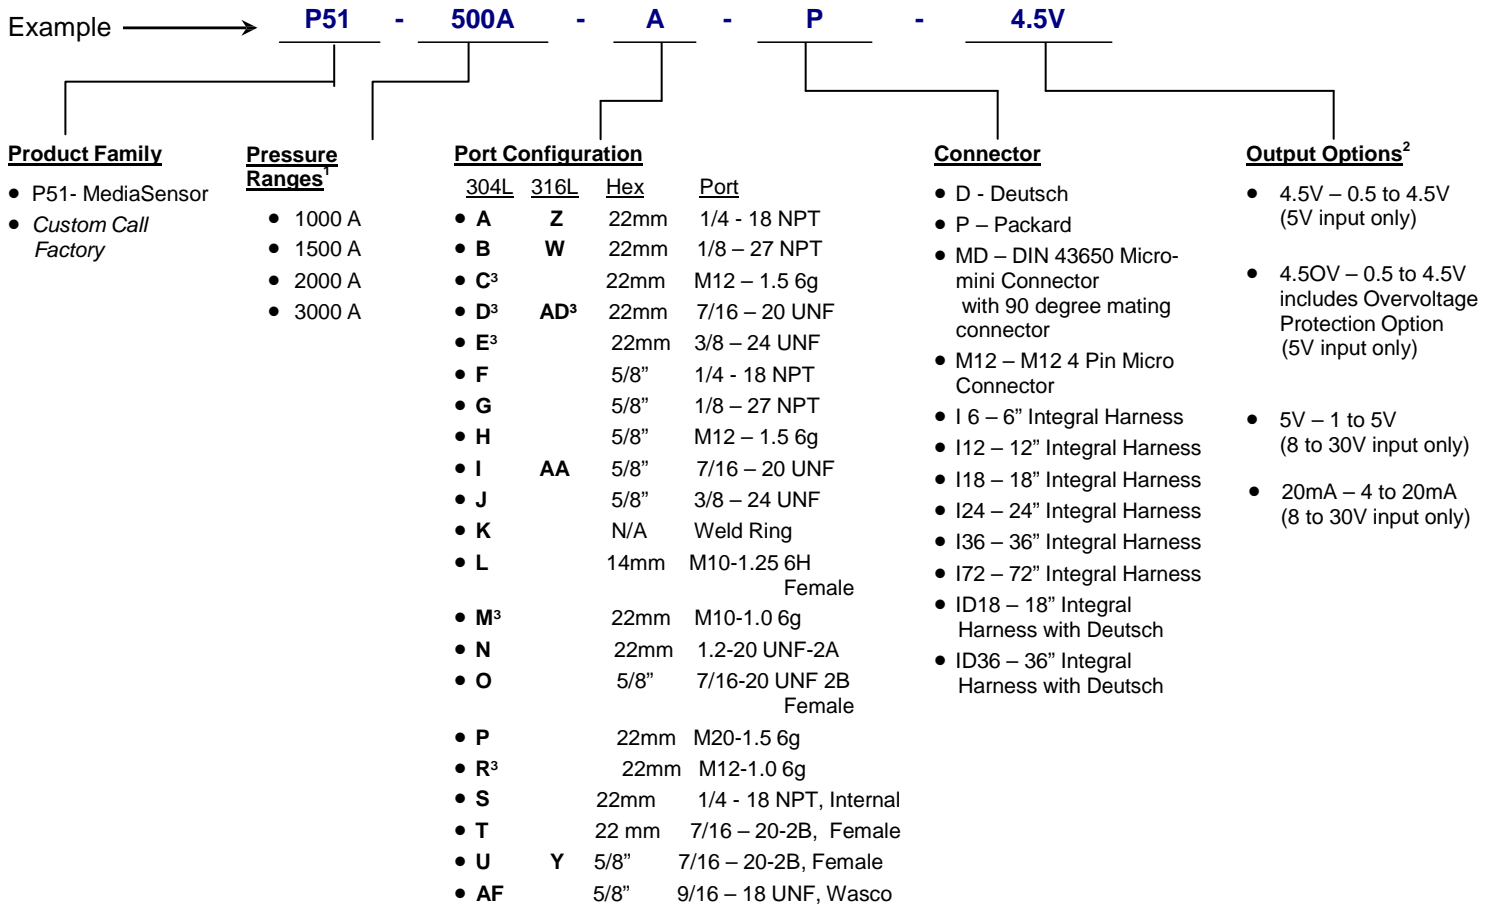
Example → P51 - 500A - A - P - 4.5V

**Product Family**
- P51- MediaSensor
- *Custom Call Factory*

**Pressure Ranges$^1$**
- 1000 A
- 1500 A
- 2000 A
- 3000 A

**Port Configuration**

| | 304L | 316L | Hex | Port |
|---|---|---|---|---|
| • | A | Z | 22mm | 1/4 - 18 NPT |
| • | B | W | 22mm | 1/8 – 27 NPT |
| • | C$^3$ | | 22mm | M12 – 1.5 6g |
| • | D$^3$ | AD$^3$ | 22mm | 7/16 – 20 UNF |
| • | E$^3$ | | 22mm | 3/8 – 24 UNF |
| • | F | | 5/8” | 1/4 - 18 NPT |
| • | G | | 5/8” | 1/8 – 27 NPT |
| • | H | | 5/8” | M12 – 1.5 6g |
| • | I | AA | 5/8” | 7/16 – 20 UNF |
| • | J | | 5/8” | 3/8 – 24 UNF |
| • | K | | N/A | Weld Ring |
| • | L | | 14mm | M10-1.25 6H Female |
| • | M$^3$ | | 22mm | M10-1.0 6g |
| • | N | | 22mm | 1.2-20 UNF-2A |
| • | O | | 5/8” | 7/16-20 UNF 2B Female |
| • | P | | 22mm | M20-1.5 6g |
| • | R$^3$ | | 22mm | M12-1.0 6g |
| • | S | | 22mm | 1/4 - 18 NPT, Internal |
| • | T | | 22 mm | 7/16 – 20-2B, Female |
| • | U | Y | 5/8” | 7/16 – 20-2B, Female |
| • | AF | | 5/8” | 9/16 – 18 UNF, Wasco |

**Connector**
- D - Deutsch
- P – Packard
- MD – DIN 43650 Micro-mini Connector with 90 degree mating connector
- M12 – M12 4 Pin Micro Connector
- I 6 – 6” Integral Harness
- I12 – 12” Integral Harness
- I18 – 18” Integral Harness
- I24 – 24” Integral Harness
- I36 – 36” Integral Harness
- I72 – 72” Integral Harness
- ID18 – 18” Integral Harness with Deutsch
- ID36 – 36” Integral Harness with Deutsch

**Output Options$^2$**
- 4.5V – 0.5 to 4.5V (5V input only)
- 4.5OV – 0.5 to 4.5V includes Overvoltage Protection Option (5V input only)
- 5V – 1 to 5V (8 to 30V input only)
- 20mA – 4 to 20mA (8 to 30V input only)